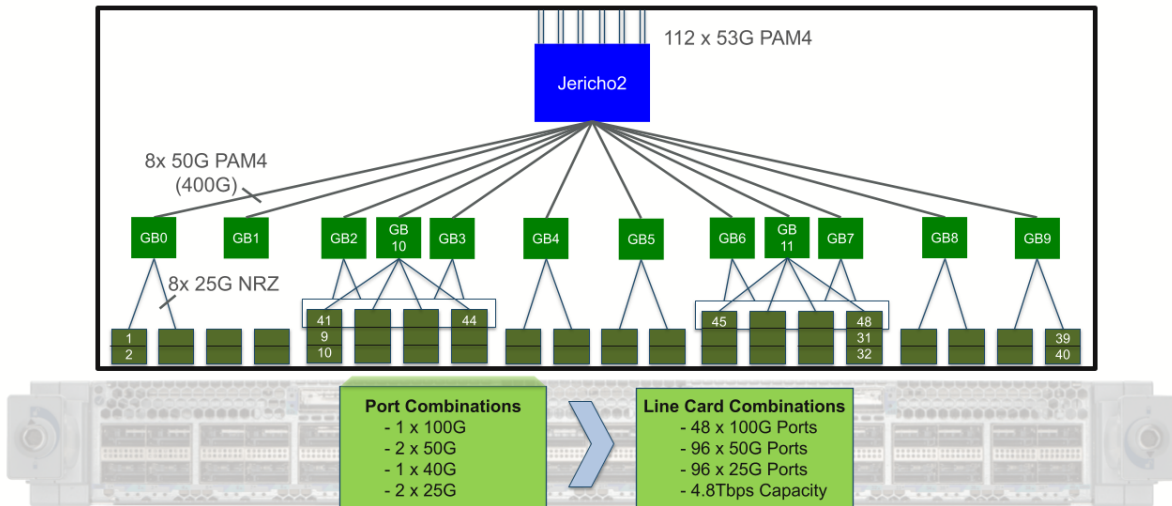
112 x 53G PAM4

Jericho2

8x 50G PAM4
(400G)

GB0 GB1 GB2 GB 10 GB3 GB4 GB5 GB6 GB 11 GB7 GB8 GB9

8x 25G NRZ

1
2

41
9
10

44

45

48
31
32

39
40

Port Combinations
- 1 x 100G
- 2 x 50G
- 1 x 40G
- 2 x 25G

Line Card Combinations
- 48 x 100G Ports
- 96 x 50G Ports
- 96 x 25G Ports
- 4.8Tbps Capacity